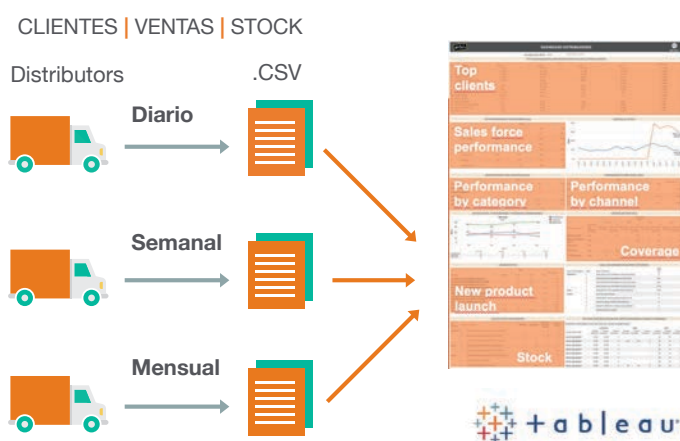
CLIENTES | VENTAS | STOCK

Distributors

.CSV

Diario

Semanal

Mensual

Top clients

Sales force performance

Performance by category

Performance by channel

Coverage

New product launch

Stock

+ a b | e a u